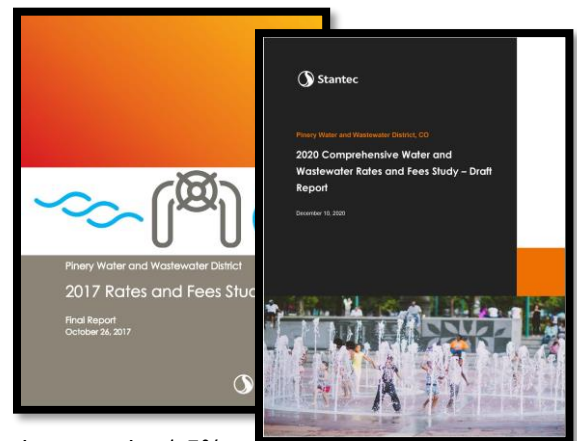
Pinery Water and Wastewater District

2017 Rates and Fees Study

Final Report
October 26, 2017

Stantec

Pinery Water and Wastewater District, CO

2020 Comprehensive Water and Wastewater Rates and Fees Study – Draft Report

December 10, 2020